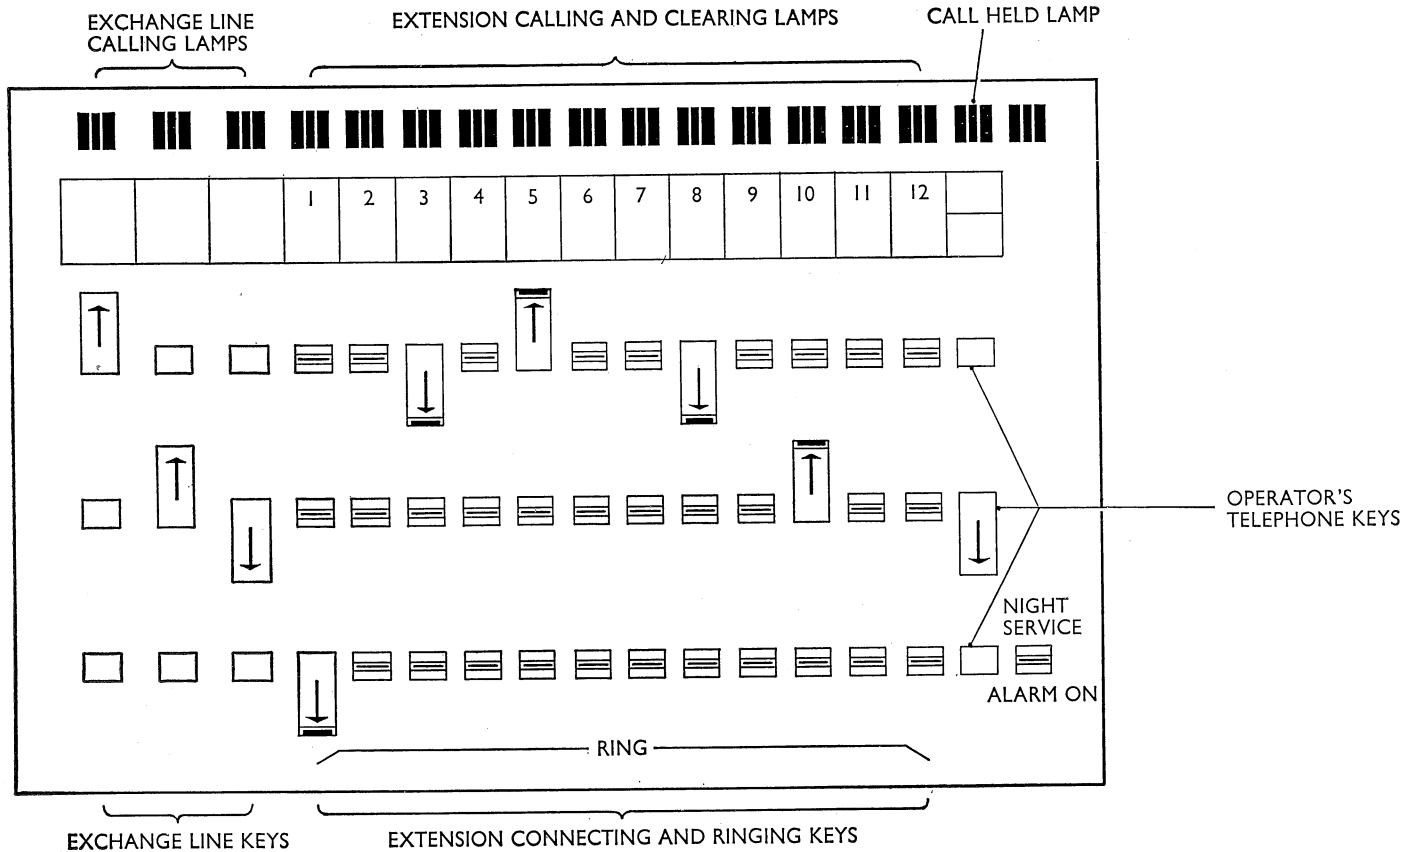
EXCHANGE LINE CALLING LAMPS

EXTENSION CALLING AND CLEARING LAMPS

CALL HELD LAMP

| | | | 1 | 2 | 3 | 4 | 5 | 6 | 7 | 8 | 9 | 10 | 11 | 12 | |
|---|---|---|---|---|---|---|---|---|---|---|---|---|---|---|---|

OPERATOR'S TELEPHONE KEYS

NIGHT SERVICE

ALARM ON

RING

EXCHANGE LINE KEYS

EXTENSION CONNECTING AND RINGING KEYS